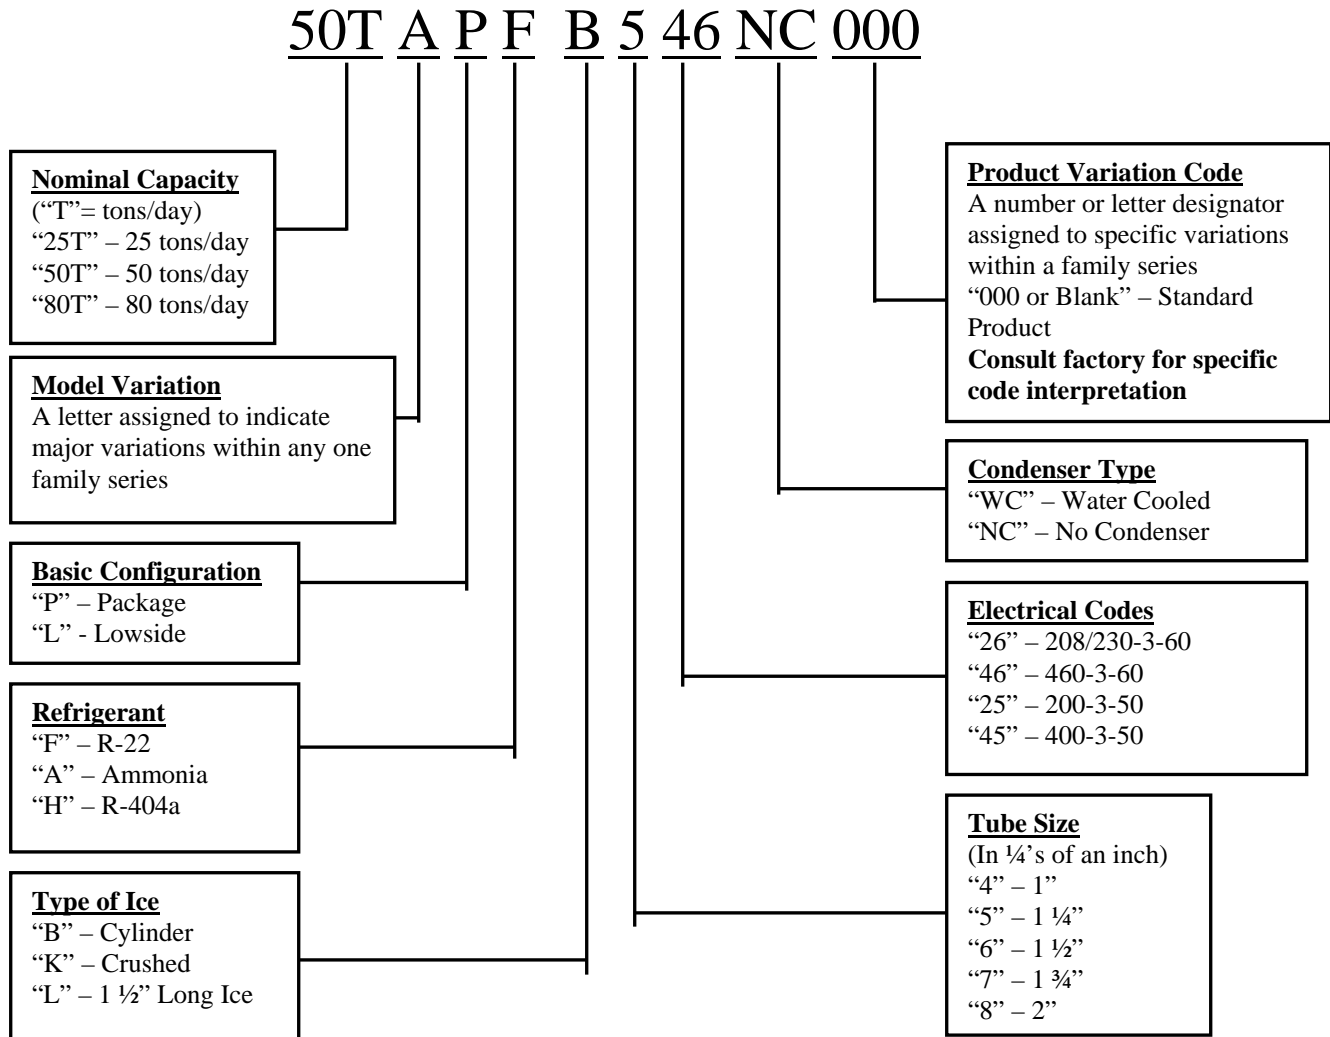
50T A P F B 5 46 NC 000

**Nominal Capacity**
("T"= tons/day)
"25T" – 25 tons/day
"50T" – 50 tons/day
"80T" – 80 tons/day

**Model Variation**
A letter assigned to indicate major variations within any one family series

**Basic Configuration**
"P" – Package
"L" - Lowside

**Refrigerant**
"F" – R-22
"A" – Ammonia
"H" – R-404a

**Type of Ice**
"B" – Cylinder
"K" – Crushed
"L" – 1 ½" Long Ice

**Product Variation Code**
A number or letter designator assigned to specific variations within a family series
"000 or Blank" – Standard Product
**Consult factory for specific code interpretation**

**Condenser Type**
"WC" – Water Cooled
"NC" – No Condenser

**Electrical Codes**
"26" – 208/230-3-60
"46" – 460-3-60
"25" – 200-3-50
"45" – 400-3-50

**Tube Size**
(In ¼'s of an inch)
"4" – 1"
"5" – 1 ¼"
"6" – 1 ½"
"7" – 1 ¾"
"8" – 2"